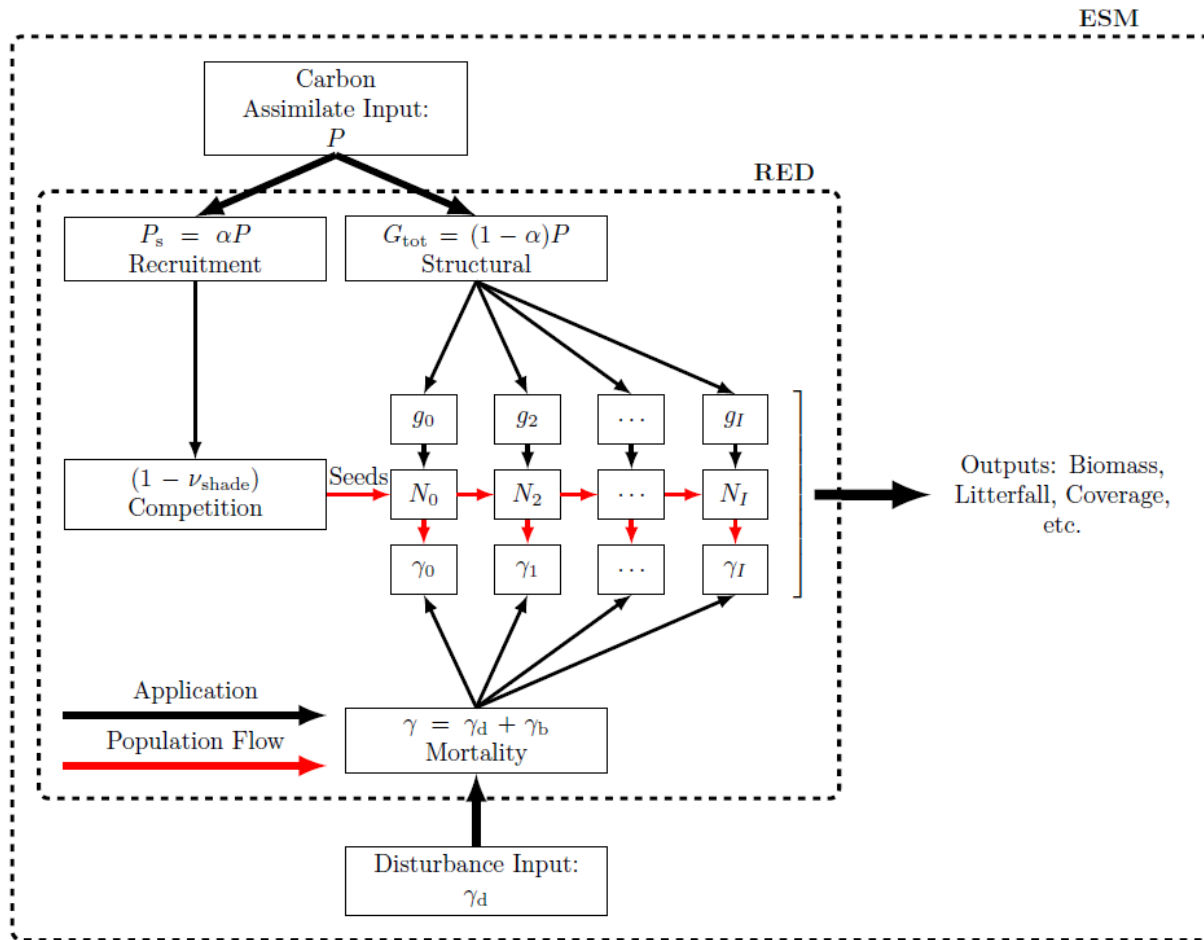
ESM

Carbon Assimilate Input: $P$

RED

$P_s = \alpha P$ Recruitment

$G_{tot} = (1-\alpha)P$ Structural

$g_0$ $g_2$ $\cdots$ $g_I$

$(1-\nu_{shade})$ Competition

Seeds

$N_0$ $N_2$ $\cdots$ $N_I$

$\gamma_0$ $\gamma_1$ $\cdots$ $\gamma_I$

Outputs: Biomass, Litterfall, Coverage, etc.

Application

Population Flow

$\gamma = \gamma_d + \gamma_b$ Mortality

Disturbance Input: $\gamma_d$